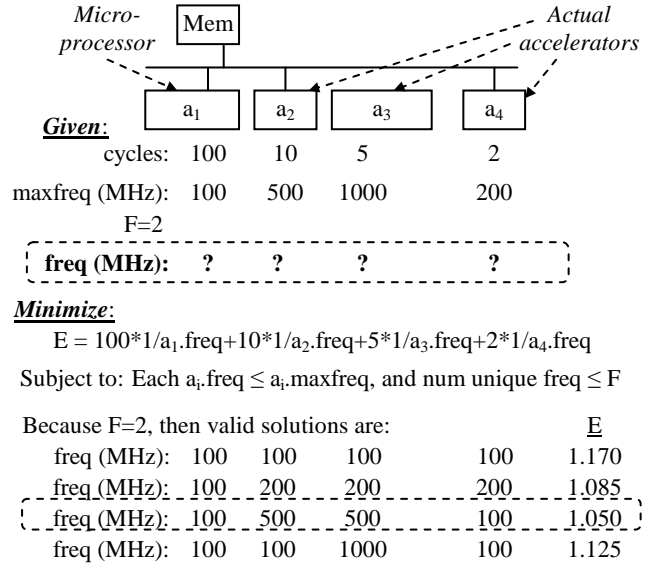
Microprocessor

Mem

Actual accelerators

$a_1$ $a_2$ $a_3$ $a_4$

Given:

| | | | | |
|---|---|---|---|---|
| cycles: | 100 | 10 | 5 | 2 |
| maxfreq (MHz): | 100 | 500 | 1000 | 200 |

F=2

| | | | | |
|---|---|---|---|---|
| freq (MHz): | ? | ? | ? | ? |

Minimize:

E = 100*1/$a_1$.freq+10*1/$a_2$.freq+5*1/$a_3$.freq+2*1/$a_4$.freq

Subject to: Each $a_i$.freq $\leq$ $a_i$.maxfreq, and num unique freq $\leq$ F

Because F=2, then valid solutions are:

| | | | | | E |
|---|---|---|---|---|---|
| freq (MHz): | 100 | 100 | 100 | 100 | 1.170 |
| freq (MHz): | 100 | 200 | 200 | 200 | 1.085 |
| freq (MHz): | 100 | 500 | 500 | 100 | 1.050 |
| freq (MHz): | 100 | 100 | 1000 | 100 | 1.125 |